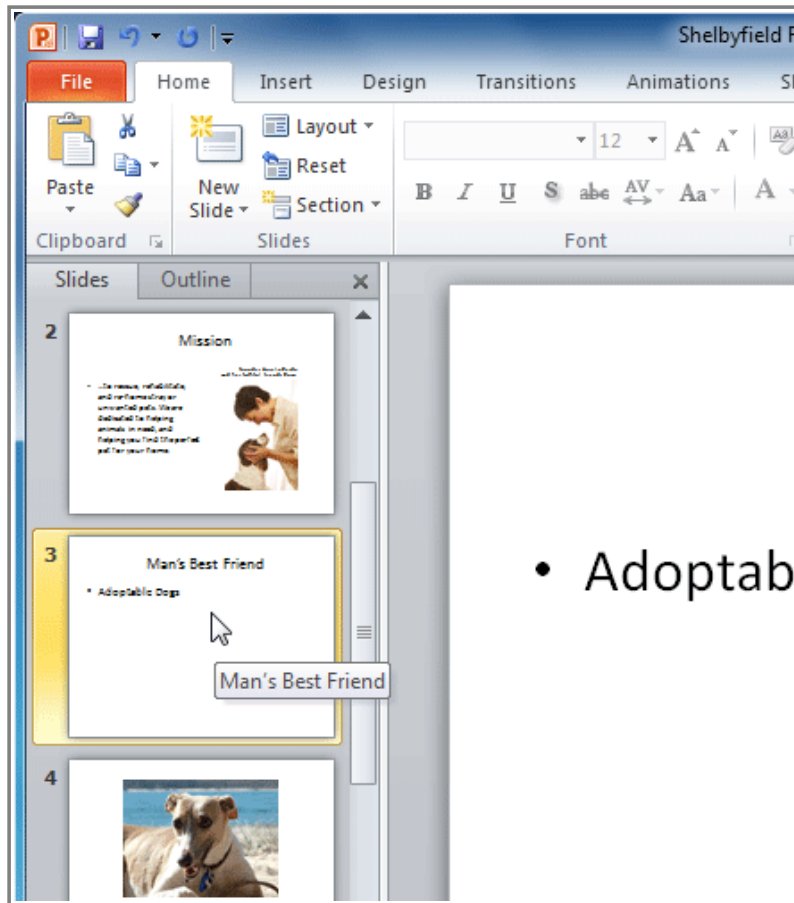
Shelbyfield F

File
Home
Insert
Design
Transitions
Animations
Sl

Paste
New Slide
Layout
Reset
Section
Clipboard
Slides
12
B
I
U
S
abc
AV
Aa
A
Font

Slides
Outline

2
Mission
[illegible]

3
Man's Best Friend
• Adoptable Dogs

Man's Best Friend

4

• Adoptab